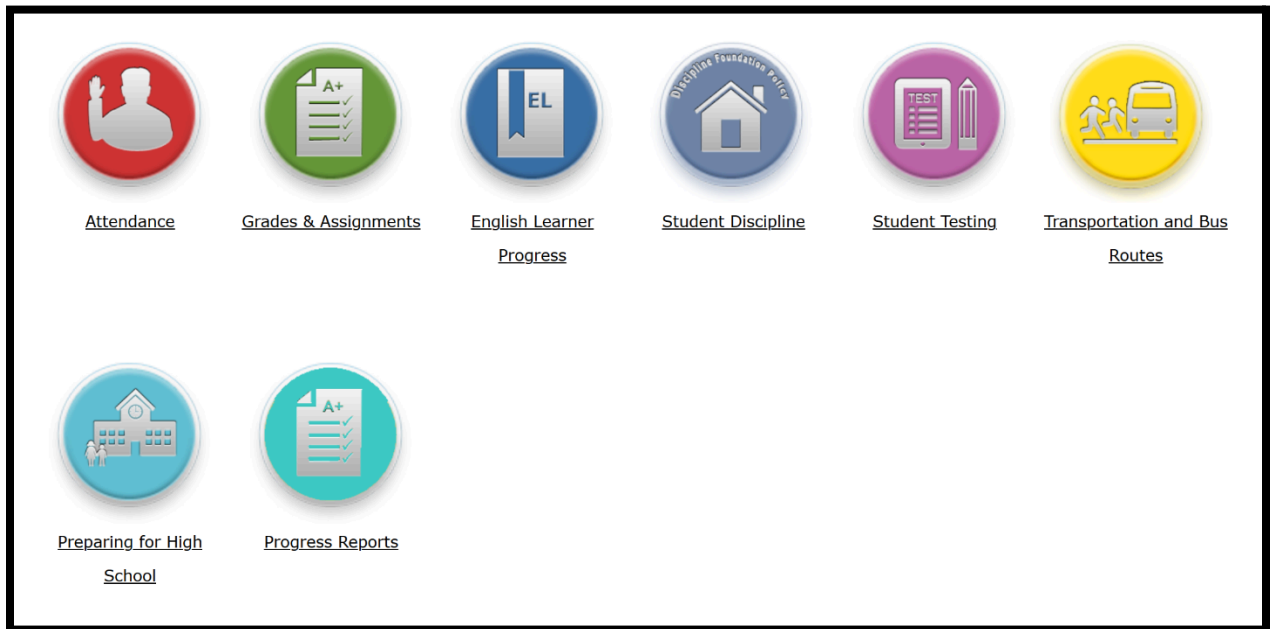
A+

Attendance

Grades & Assignments

EL

English Learner Progress

Discipline Foundation Policy

Student Discipline

TEST

Student Testing

Transportation and Bus Routes

Preparing for High School

A+

Progress Reports